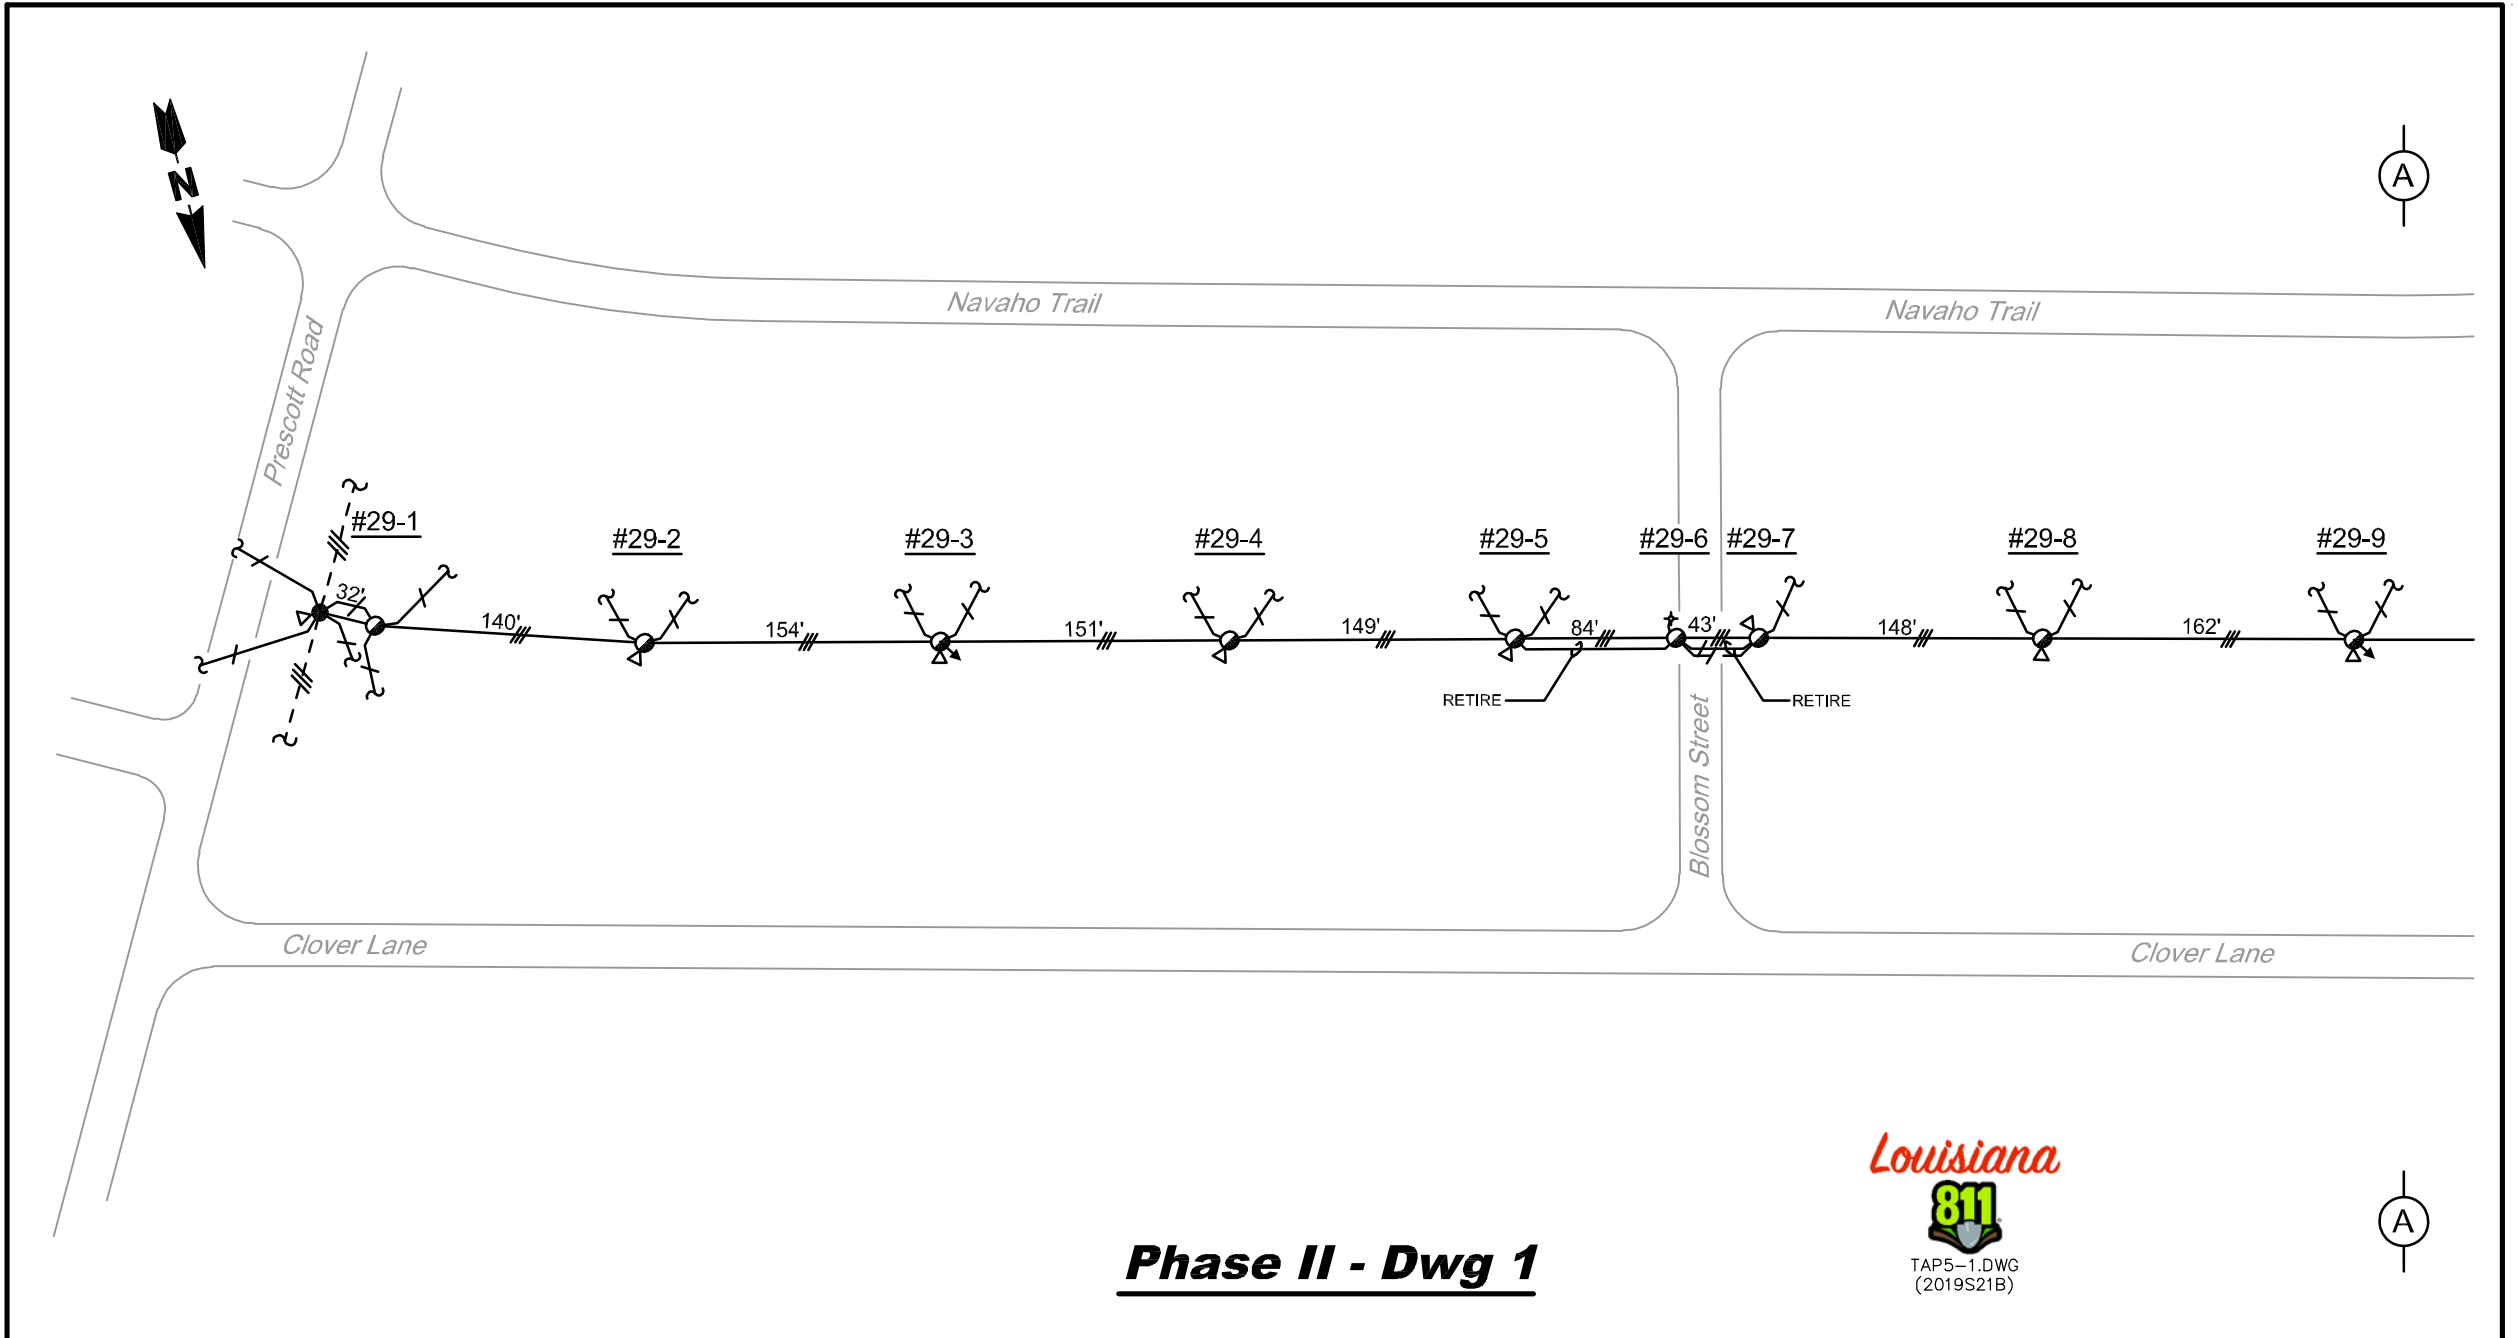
N

A

Navaho Trail

Navaho Trail

Prescott Road

#29-1

#29-2

#29-3

#29-4

#29-5

#29-6

#29-7

#29-8

#29-9

32'

140'

154'

151'

149'

84'

43'

148'

162'

RETIRE

RETIRE

Blossom Street

Clover Lane

Clover Lane

Louisiana

811

TAP5–1.DWG
(2019S21B)

A

Phase II - Dwg 1